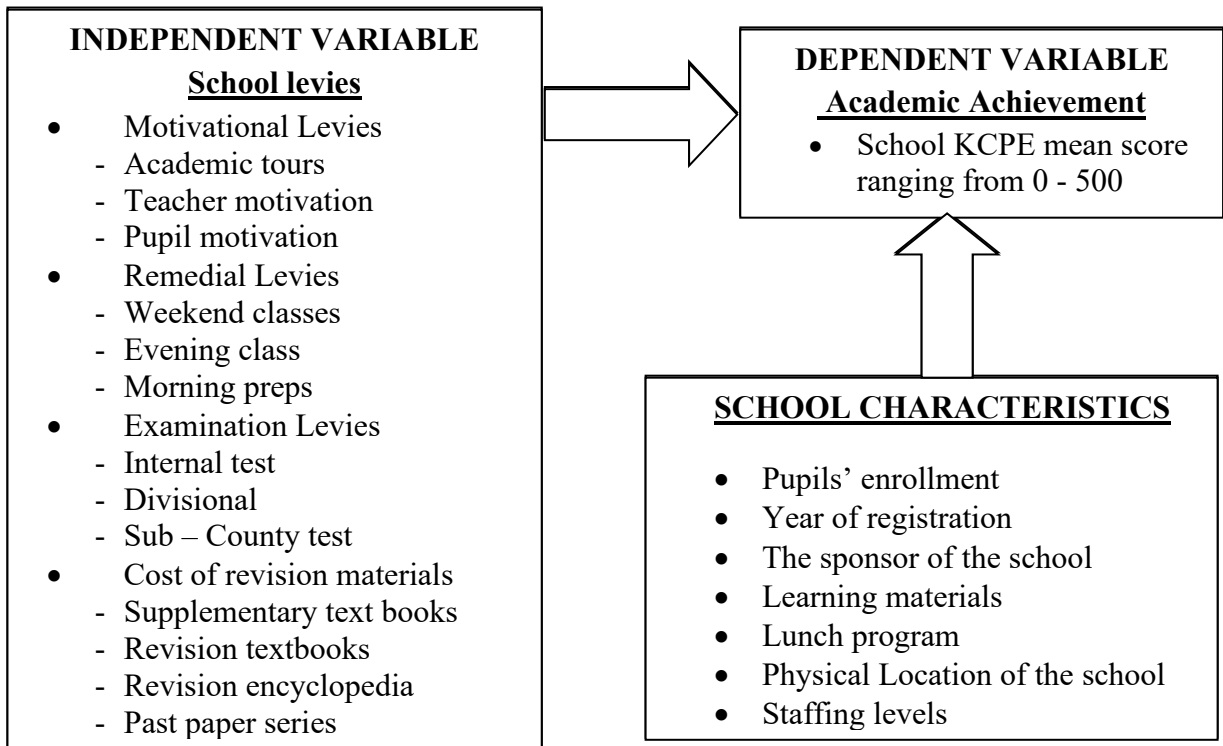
INDEPENDENT VARIABLE
School levies

- Motivational Levies
  - Academic tours
  - Teacher motivation
  - Pupil motivation
- Remedial Levies
  - Weekend classes
  - Evening class
  - Morning preps
- Examination Levies
  - Internal test
  - Divisional
  - Sub – County test
- Cost of revision materials
  - Supplementary text books
  - Revision textbooks
  - Revision encyclopedia
  - Past paper series

DEPENDENT VARIABLE
Academic Achievement

- School KCPE mean score ranging from 0 - 500

SCHOOL CHARACTERISTICS

- Pupils' enrollment
- Year of registration
- The sponsor of the school
- Learning materials
- Lunch program
- Physical Location of the school
- Staffing levels